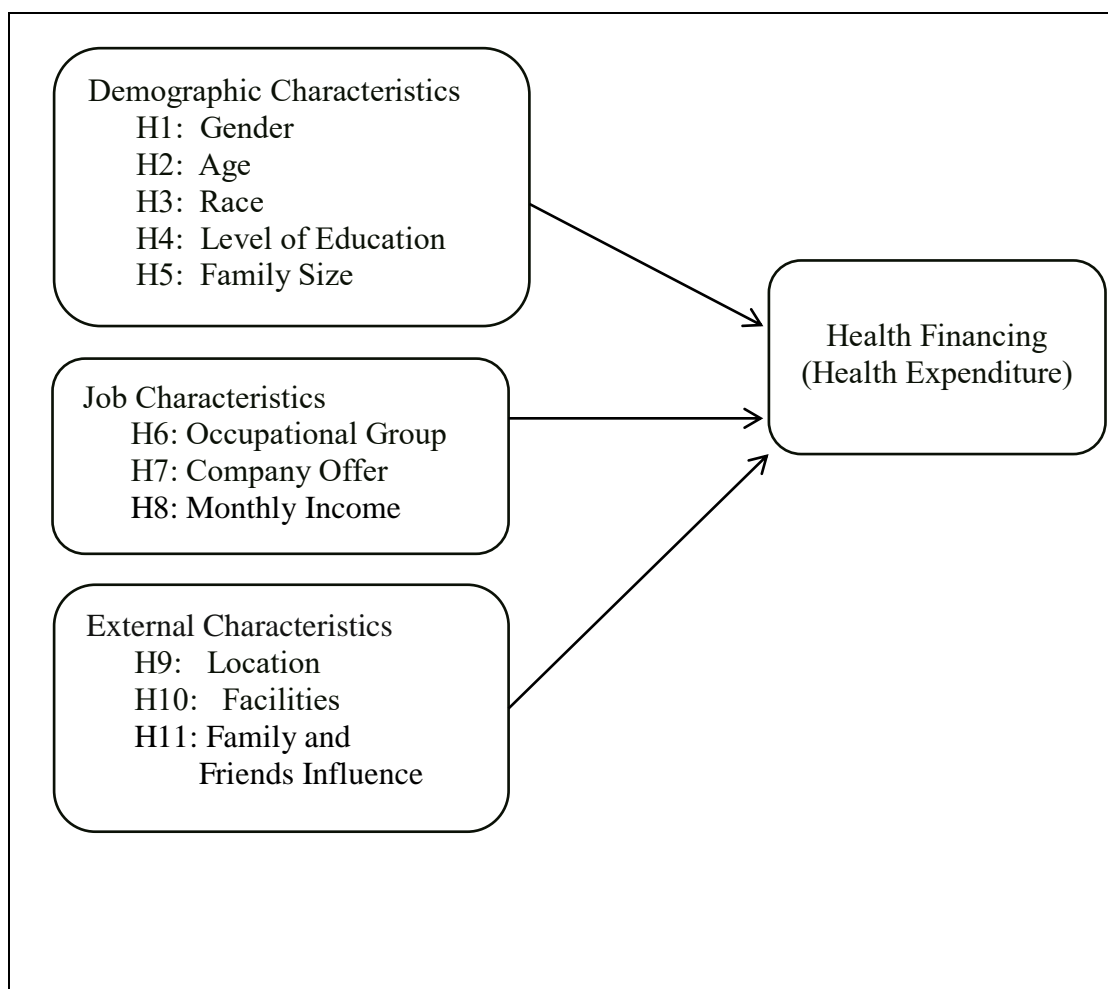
Demographic Characteristics
H1: Gender
H2: Age
H3: Race
H4: Level of Education
H5: Family Size

Job Characteristics
H6: Occupational Group
H7: Company Offer
H8: Monthly Income

External Characteristics
H9: Location
H10: Facilities
H11: Family and Friends Influence

Health Financing
(Health Expenditure)